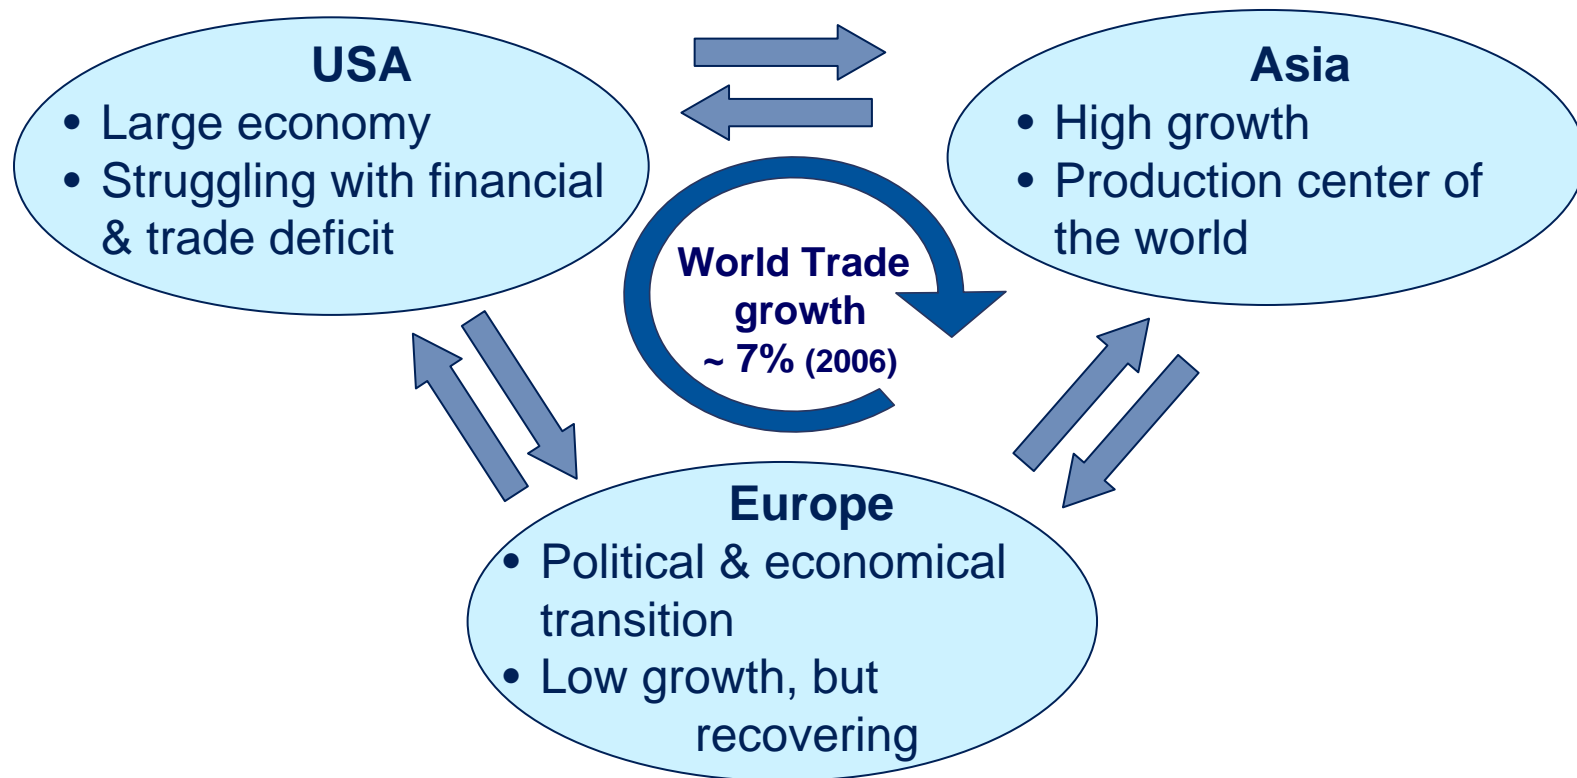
USA
• Large economy
• Struggling with financial & trade deficit

Asia
• High growth
• Production center of the world

World Trade growth ~ 7% (2006)

Europe
• Political & economical transition
• Low growth, but recovering